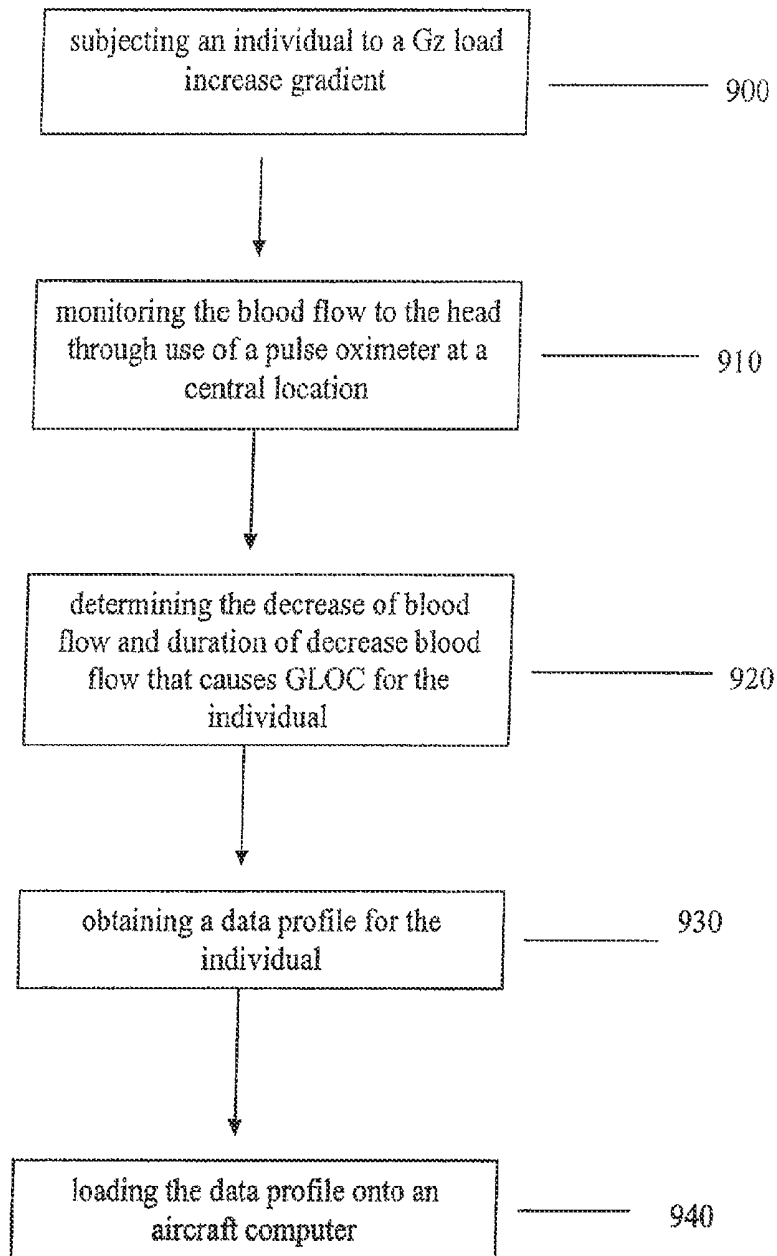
subjecting an individual to a Gz load increase gradient

900

monitoring the blood flow to the head through use of a pulse oximeter at a central location

910

determining the decrease of blood flow and duration of decrease blood flow that causes GLOC for the individual

920

obtaining a data profile for the individual

930

loading the data profile onto an aircraft computer

940